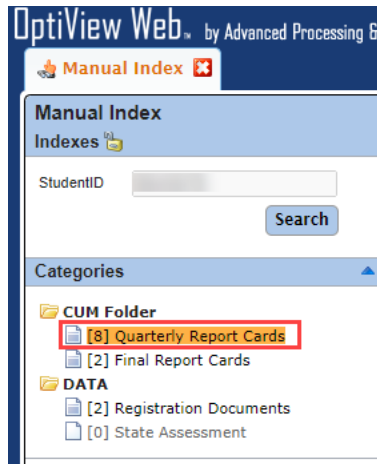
OptiView Web™ by Advanced Processing &

Manual Index

Manual Index
Indexes

StudentID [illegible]
Search

Categories

CUM Folder
[8] Quarterly Report Cards
[2] Final Report Cards
DATA
[2] Registration Documents
[0] State Assessment